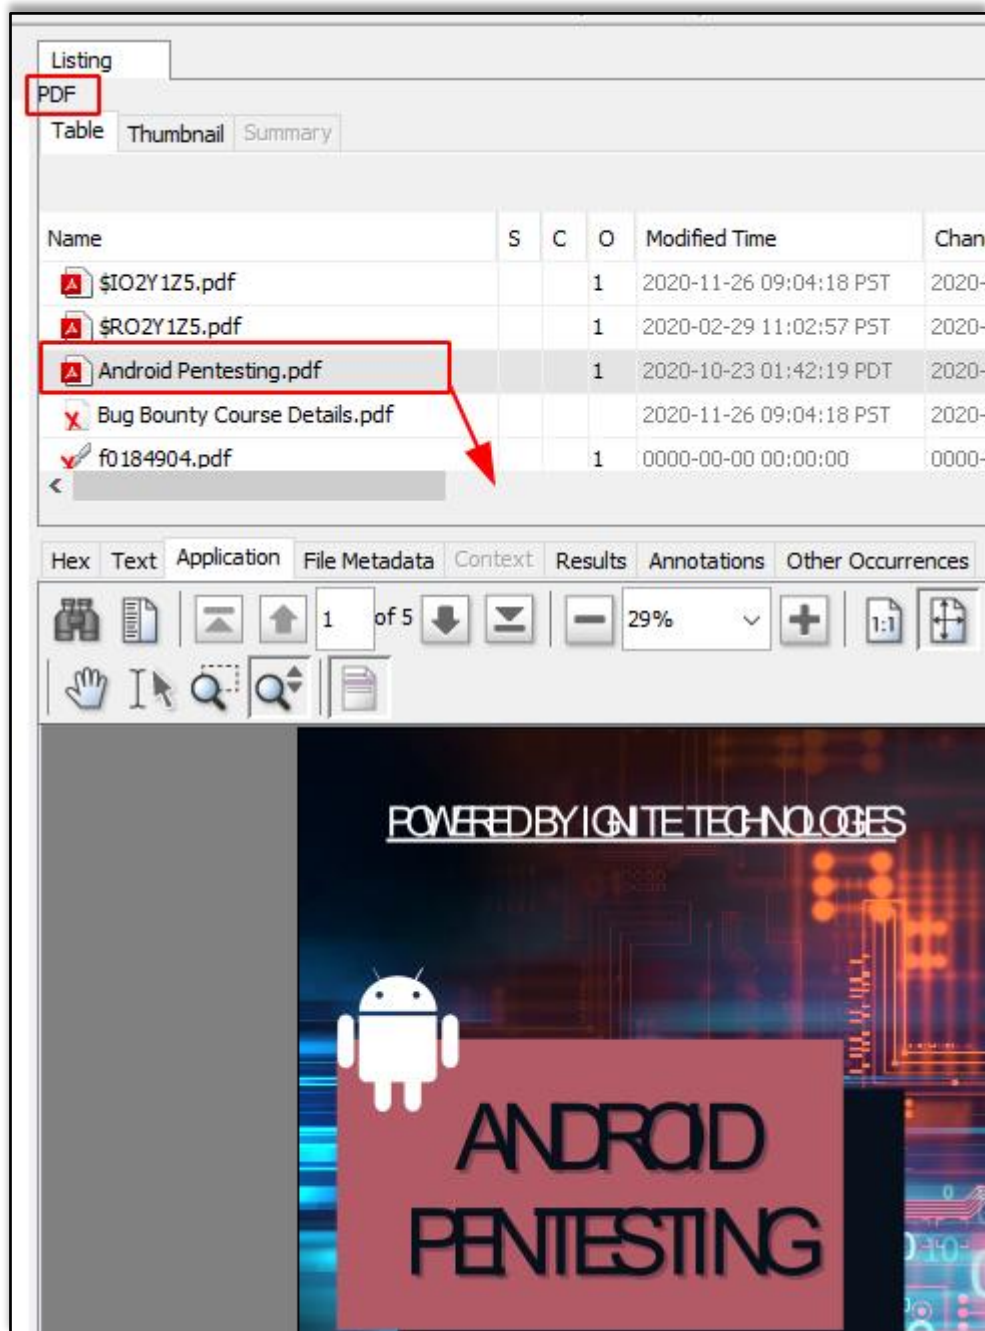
Listing
PDF
Table Thumbnail Summary

| Name | S | C | O | Modified Time | Chan |
|---|---|---|---|---|---|
| $IO2Y1Z5.pdf | | | 1 | 2020-11-26 09:04:18 PST | 2020- |
| $RO2Y1Z5.pdf | | | 1 | 2020-02-29 11:02:57 PST | 2020- |
| Android Pentesting.pdf | | | 1 | 2020-10-23 01:42:19 PDT | 2020- |
| Bug Bounty Course Details.pdf | | | | 2020-11-26 09:04:18 PST | 2020- |
| f0184904.pdf | | | 1 | 0000-00-00 00:00:00 | 0000- |

Hex Text Application File Metadata Context Results Annotations Other Occurrences

1 of 5 29% 1:1

POWERED BY IGNITE TECHNOLOGIES

ANDROID PENTESTING